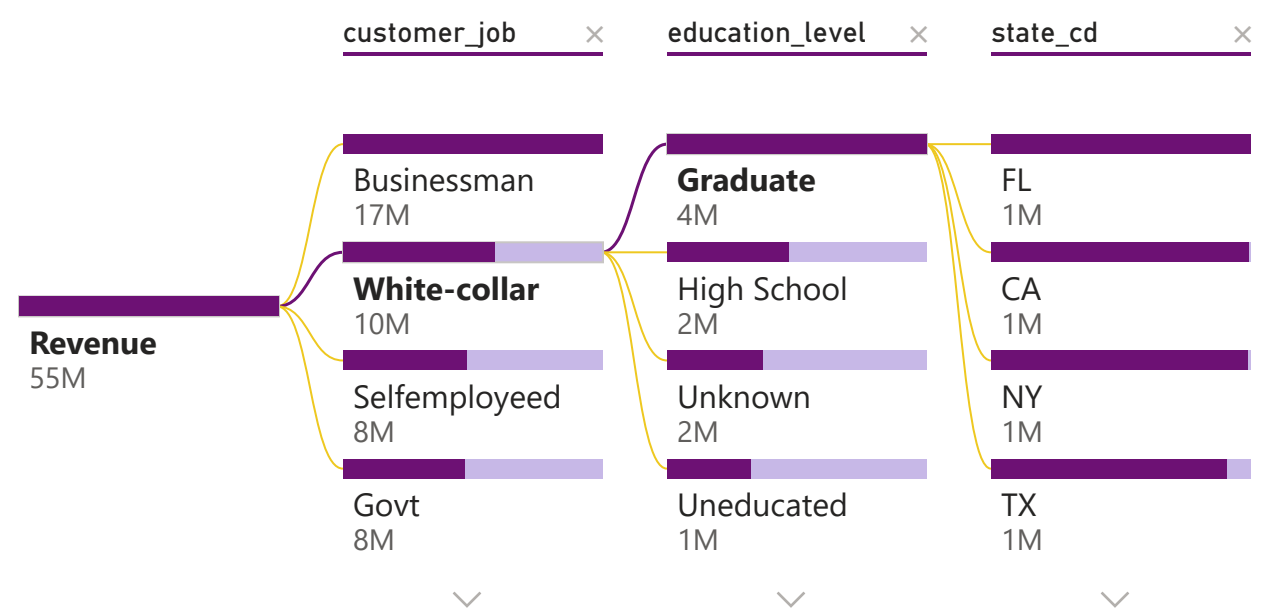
customer_job ×

education_level ×

state_cd ×

Revenue
55M

Businessman
17M

White-collar
10M

Selfemployeed
8M

Govt
8M

Graduate
4M

High School
2M

Unknown
2M

Uneducated
1M

FL
1M

CA
1M

NY
1M

TX
1M